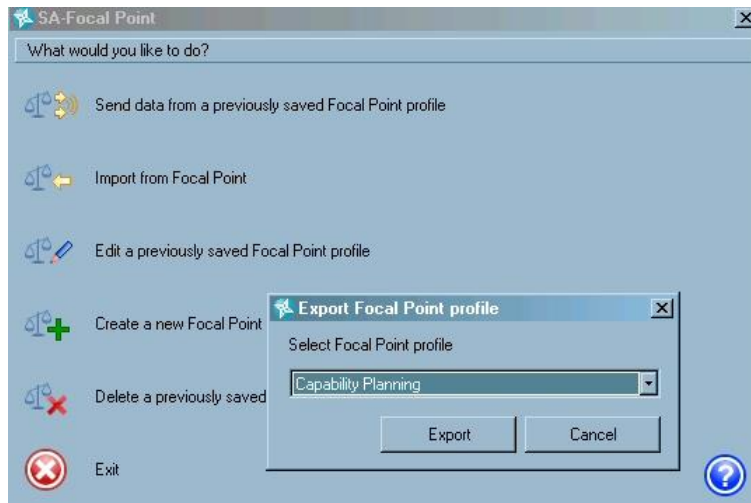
SA-Focal Point

What would you like to do?

Send data from a previously saved Focal Point profile

Import from Focal Point

Edit a previously saved Focal Point profile

Create a new Focal Point

Delete a previously saved

Exit

Export Focal Point profile

Select Focal Point profile

Capability Planning

Export

Cancel